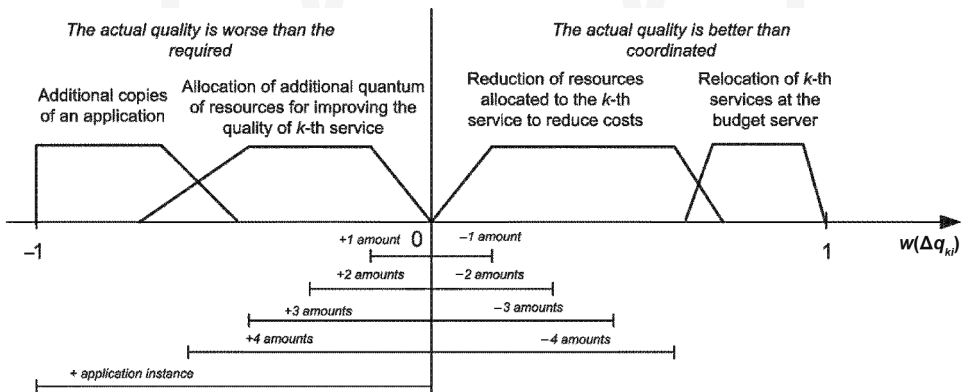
The actual quality is worse than the required

The actual quality is better than coordinated

Additional copies of an application

Allocation of additional quantum of resources for improving the quality of $k$-th service

Reduction of resources allocated to the $k$-th service to reduce costs

Relocation of $k$-th services at the budget server

–1

0

1

$w(\Delta q_{ki})$

+1 amount

–1 amount

+2 amounts

–2 amounts

+3 amounts

–3 amounts

+4 amounts

–4 amounts

+ application instance